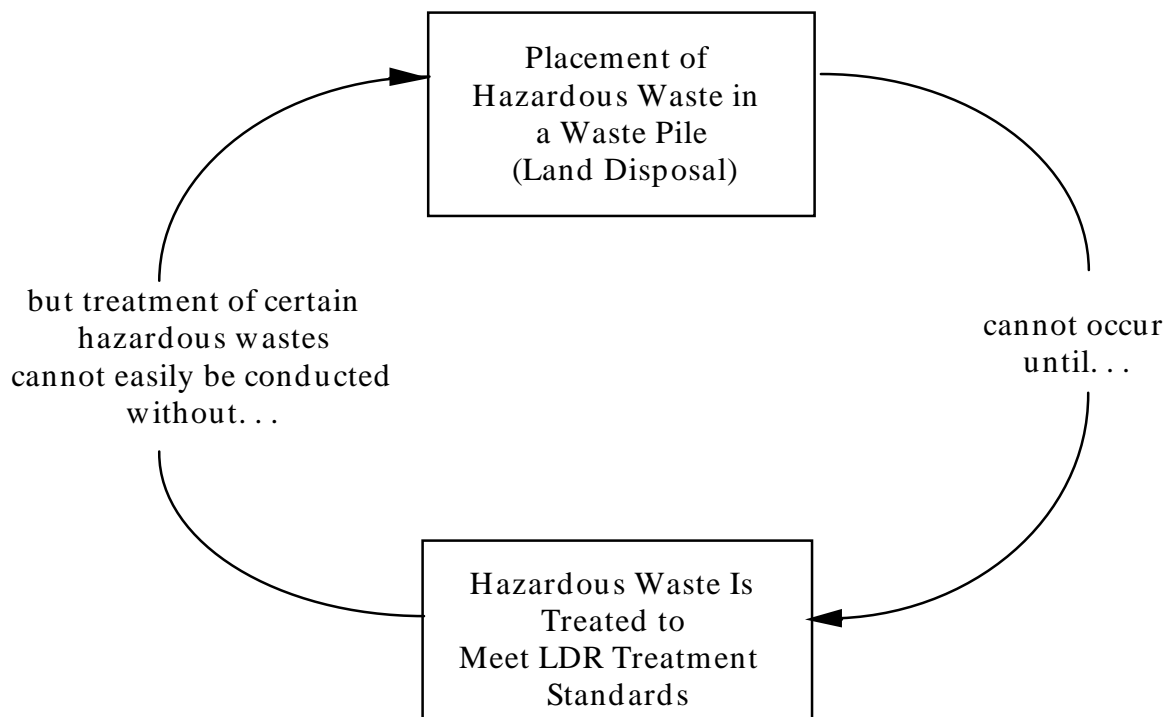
Placement of Hazardous Waste in a Waste Pile (Land Disposal)

cannot occur until. . .

Hazardous Waste Is Treated to Meet LDR Treatment Standards

but treatment of certain hazardous wastes cannot easily be conducted without. . .